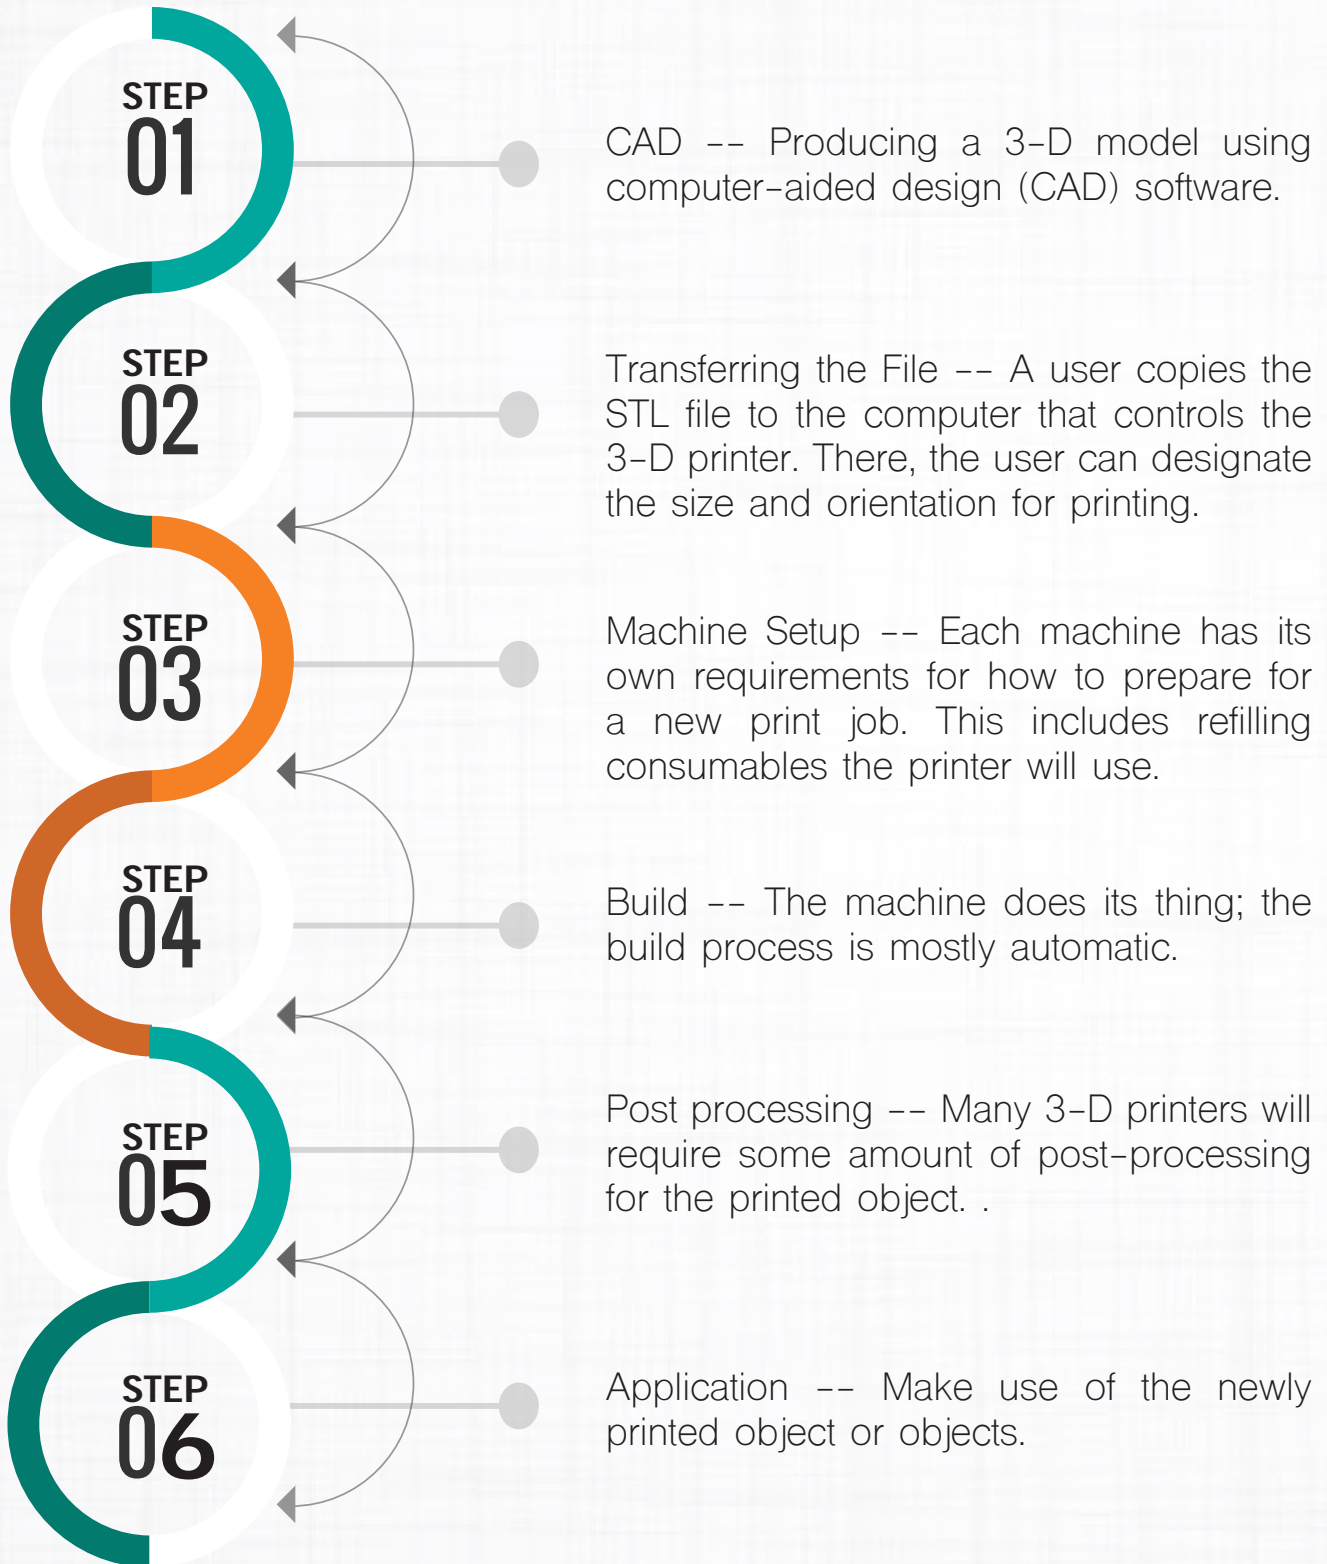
STEP 01

CAD -- Producing a 3-D model using computer-aided design (CAD) software.

STEP 02

Transferring the File -- A user copies the STL file to the computer that controls the 3-D printer. There, the user can designate the size and orientation for printing.

STEP 03

Machine Setup -- Each machine has its own requirements for how to prepare for a new print job. This includes refilling consumables the printer will use.

STEP 04

Build -- The machine does its thing; the build process is mostly automatic.

STEP 05

Post processing -- Many 3-D printers will require some amount of post-processing for the printed object. .

STEP 06

Application -- Make use of the newly printed object or objects.